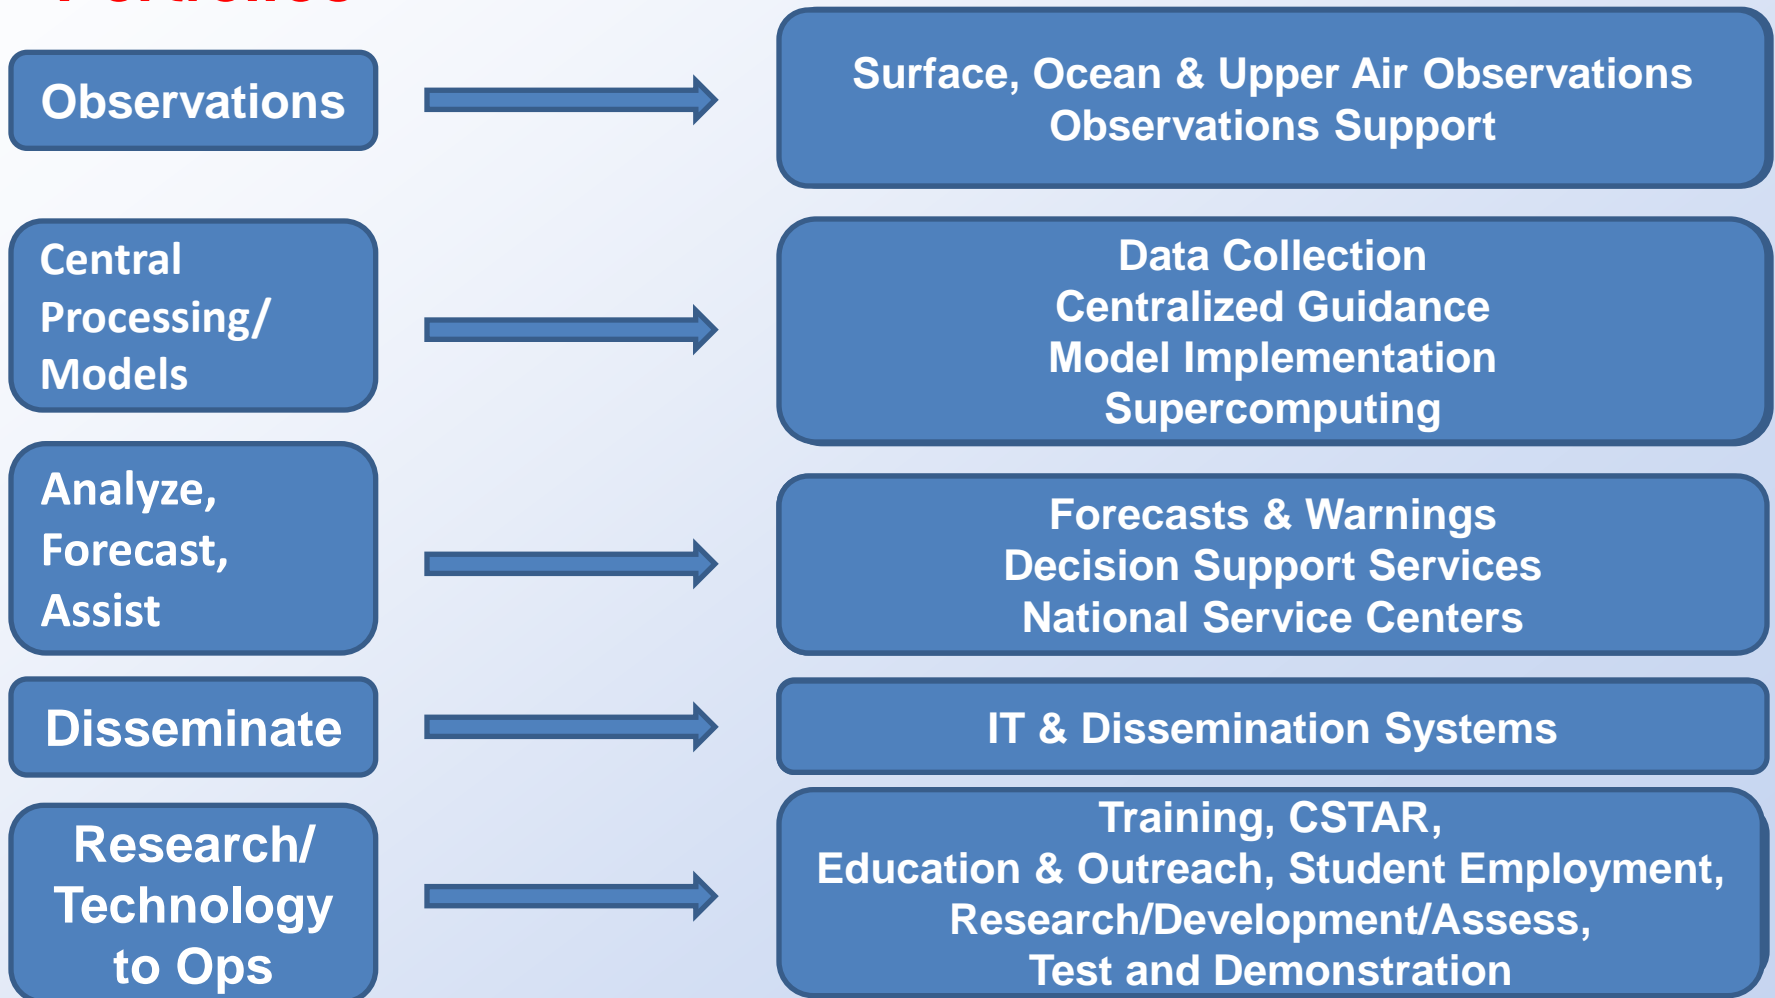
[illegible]

Observations

Surface, Ocean & Upper Air Observations
Observations Support

Central Processing/ Models

Data Collection
Centralized Guidance
Model Implementation
Supercomputing

Analyze, Forecast, Assist

Forecasts & Warnings
Decision Support Services
National Service Centers

Disseminate

IT & Dissemination Systems

Research/ Technology to Ops

Training, CSTAR,
Education & Outreach, Student Employment,
Research/Development/Assess,
Test and Demonstration